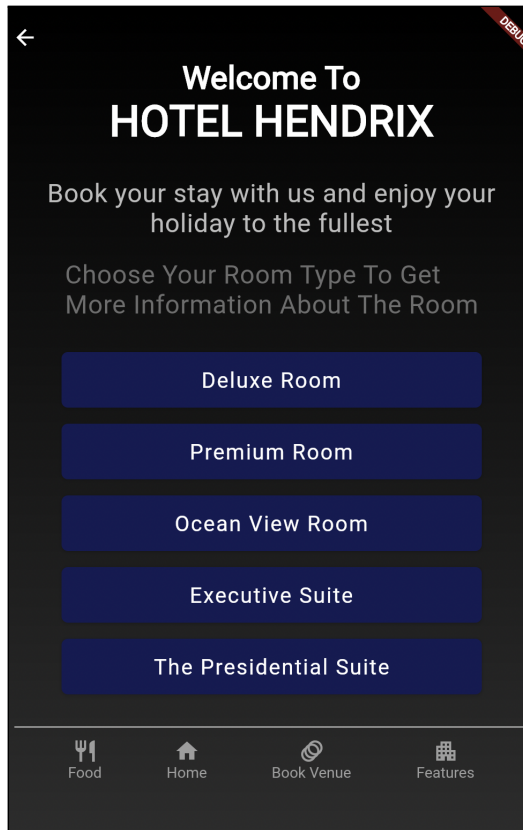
DEBUG

Welcome To
HOTEL HENDRIX

Book your stay with us and enjoy your holiday to the fullest

Choose Your Room Type To Get More Information About The Room

Deluxe Room

Premium Room

Ocean View Room

Executive Suite

The Presidential Suite

Food
Home
Book Venue
Features